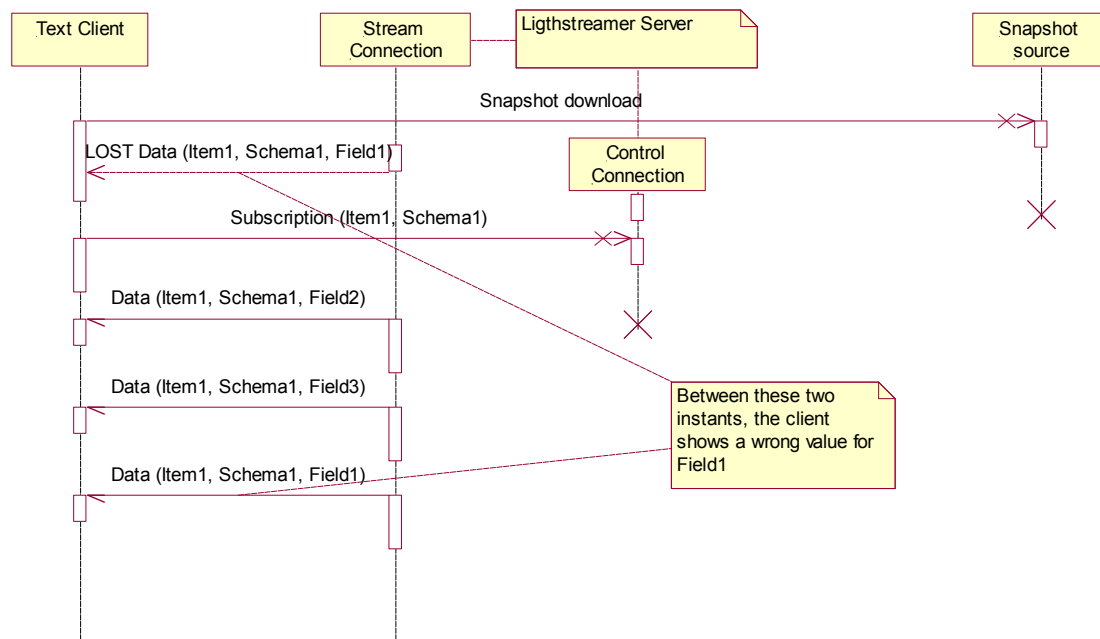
Text Client

Stream Connection

Ligthstreamer Server

Snapshot source

Snapshot download

LOST Data (Item1, Schema1, Field1)

Control Connection

Subscription (Item1, Schema1)

Data (Item1, Schema1, Field2)

Data (Item1, Schema1, Field3)

Between these two instants, the client shows a wrong value for Field1

Data (Item1, Schema1, Field1)